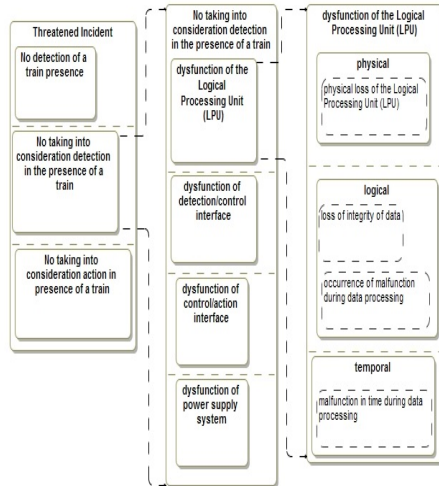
Threatened Incident

No detection of a train presence

No taking into consideration detection in the presence of a train

No taking into consideration action in presence of a train

No taking into consideration detection in the presence of a train

dysfunction of the Logical Processing Unit (LPU)

dysfunction of detection/control interface

dysfunction of control/action interface

dysfunction of power supply system

dysfunction of the Logical Processing Unit (LPU)

physical

physical loss of the Logical Processing Unit (LPU)

logical

loss of integrity of data

occurrence of malfunction during data processing

temporal

malfunction in time during data processing